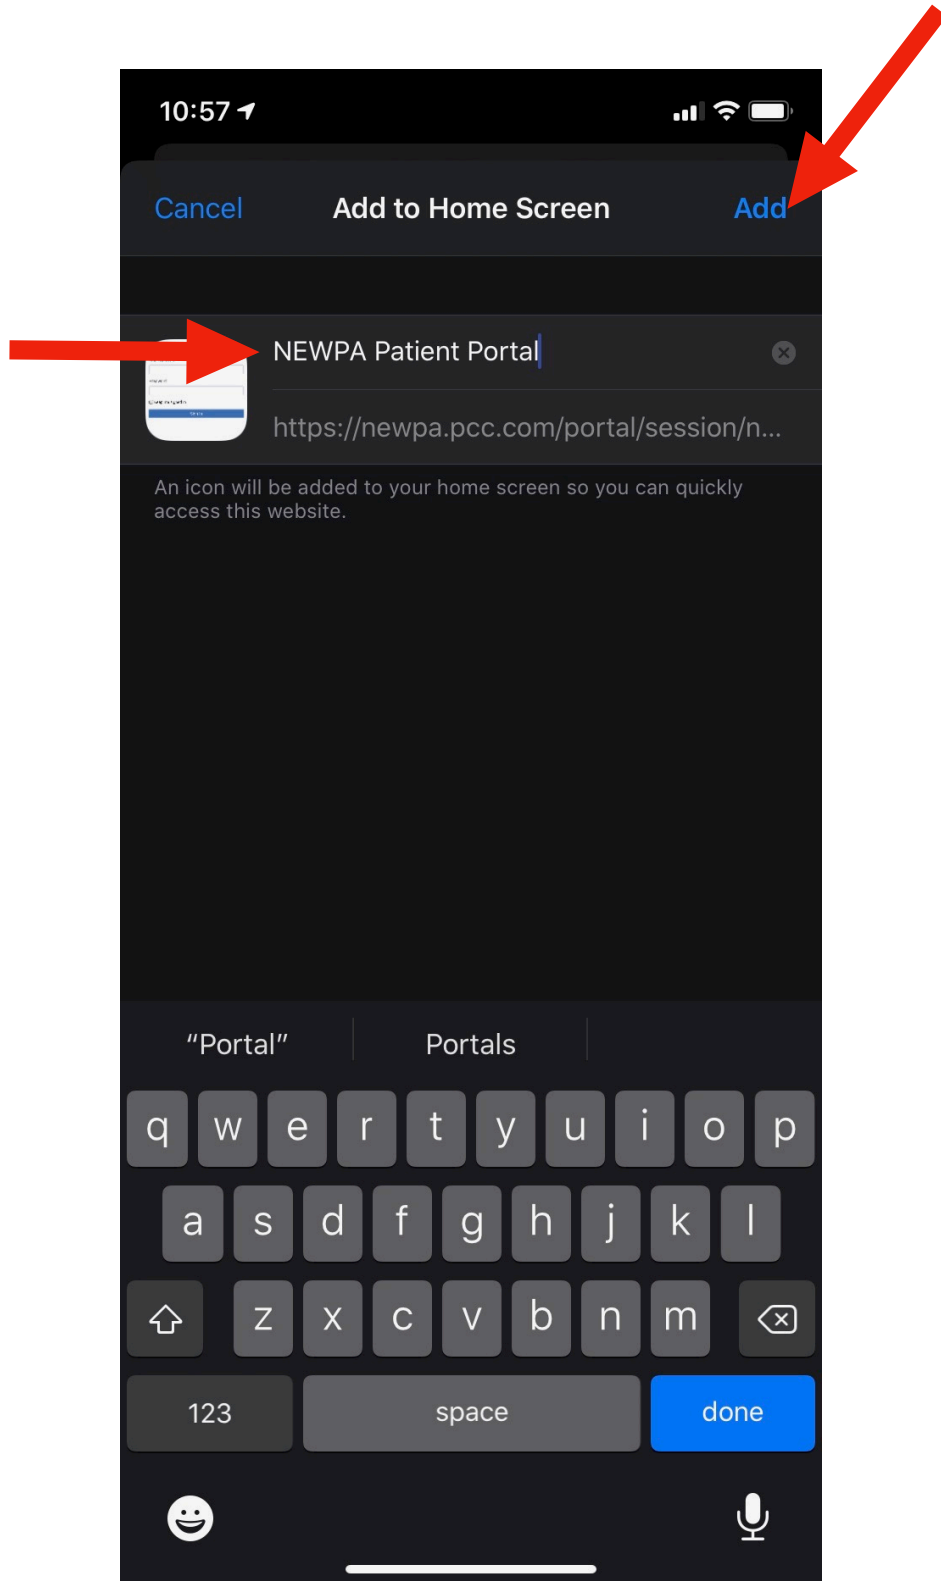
10:57

Cancel Add to Home Screen Add

NEWPA Patient Portal

https://newpa.pcc.com/portal/session/n...

An icon will be added to your home screen so you can quickly access this website.

"Portal" Portals

q w e r t y u i o p
a s d f g h j k l
z x c v b n m
123 space done